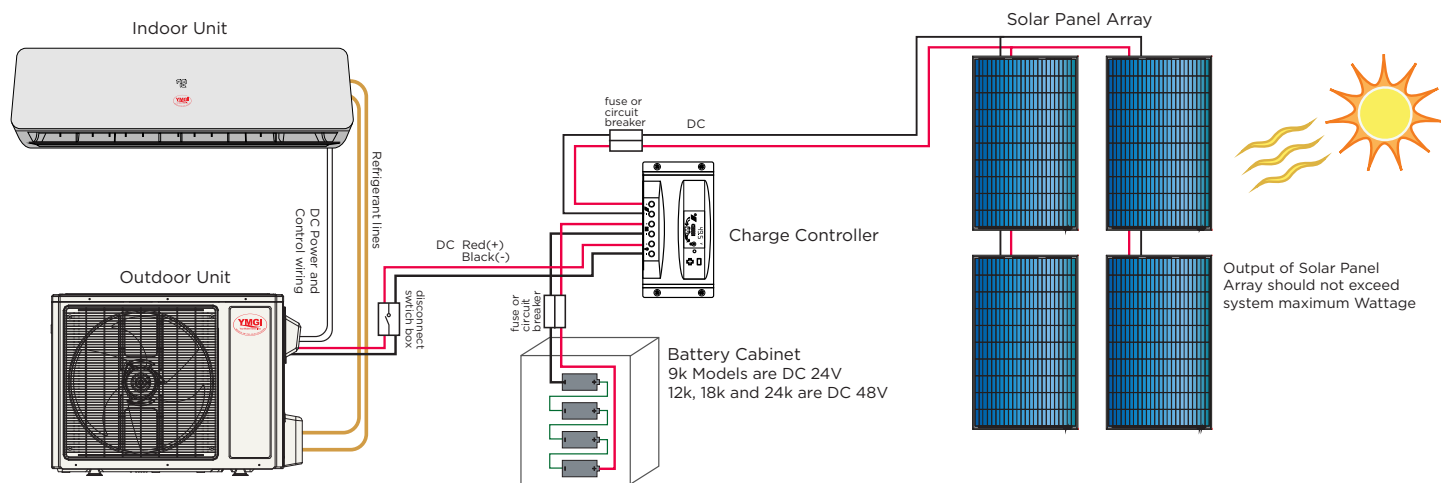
Indoor Unit

Solar Panel Array

YMGI

Refrigerant lines

DC Power and Control wiring

fuse or circuit breaker

DC

Charge Controller

DC Red(+)
Black(-)

Outdoor Unit

YMGI

disconnect switch box

fuse or circuit breaker

Output of Solar Panel Array should not exceed system maximum Wattage

Battery Cabinet
9k Models are DC 24V
12k, 18k and 24k are DC 48V